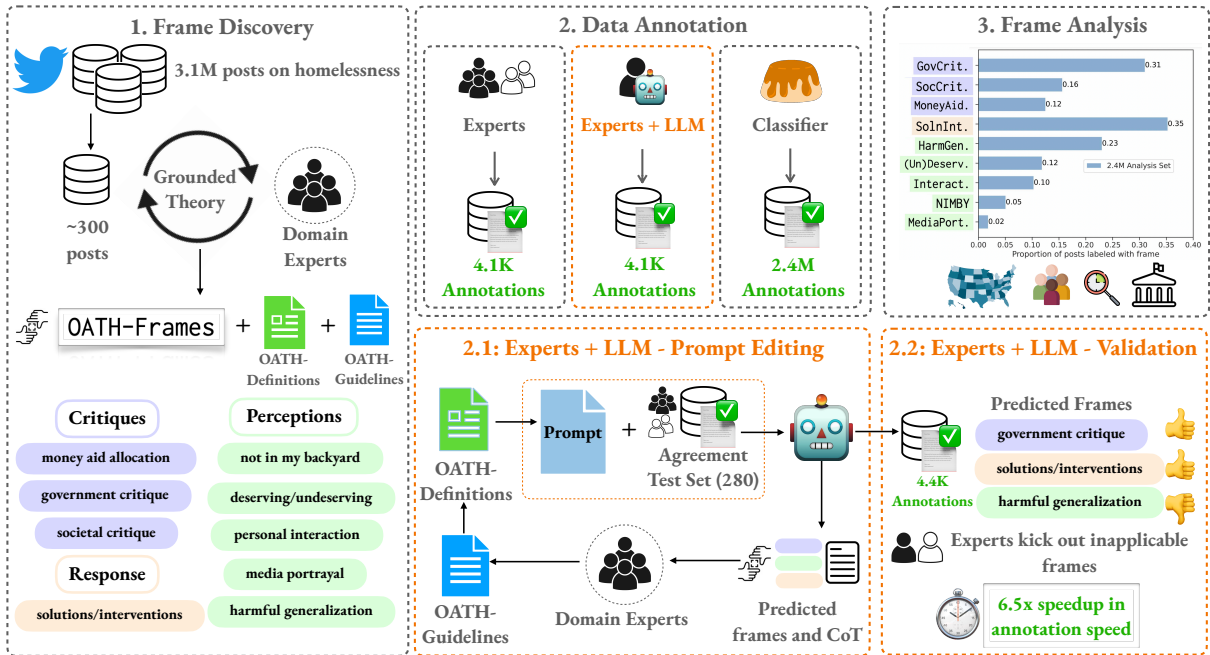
1. Frame Discovery

3.1M posts on homelessness

~300 posts

Grounded Theory

Domain Experts

OATH-Frames + OATH-Definitions + OATH-Guidelines

Critiques

money aid allocation

government critique

societal critique

Response

solutions/interventions

Perceptions

not in my backyard

deserving/undeserving

personal interaction

media portrayal

harmful generalization

2. Data Annotation

Experts

4.1K Annotations

Experts + LLM

4.1K Annotations

Classifier

2.4M Annotations

3. Frame Analysis

| Frame | Proportion |
|---|---|
| GovCrit. | 0.31 |
| SocCrit. | 0.16 |
| MoneyAid. | 0.12 |
| SolnInt. | 0.35 |
| HarmGen. | 0.23 |
| (Un)Deserv. | 0.12 |
| Interact. | 0.10 |
| NIMBY | 0.05 |
| MediaPort. | 0.02 |

2.4M Analysis Set

0.00 0.05 0.10 0.15 0.20 0.25 0.30 0.35 0.40

Proportion of posts labeled with frame

2.1: Experts + LLM - Prompt Editing

OATH-Definitions

Prompt

+

Agreement Test Set (280)

Predicted frames and CoT

Domain Experts

OATH-Guidelines

2.2: Experts + LLM - Validation

4.4K Annotations

Predicted Frames

government critique

solutions/interventions

harmful generalization

Experts kick out inapplicable frames

6.5x speedup in annotation speed